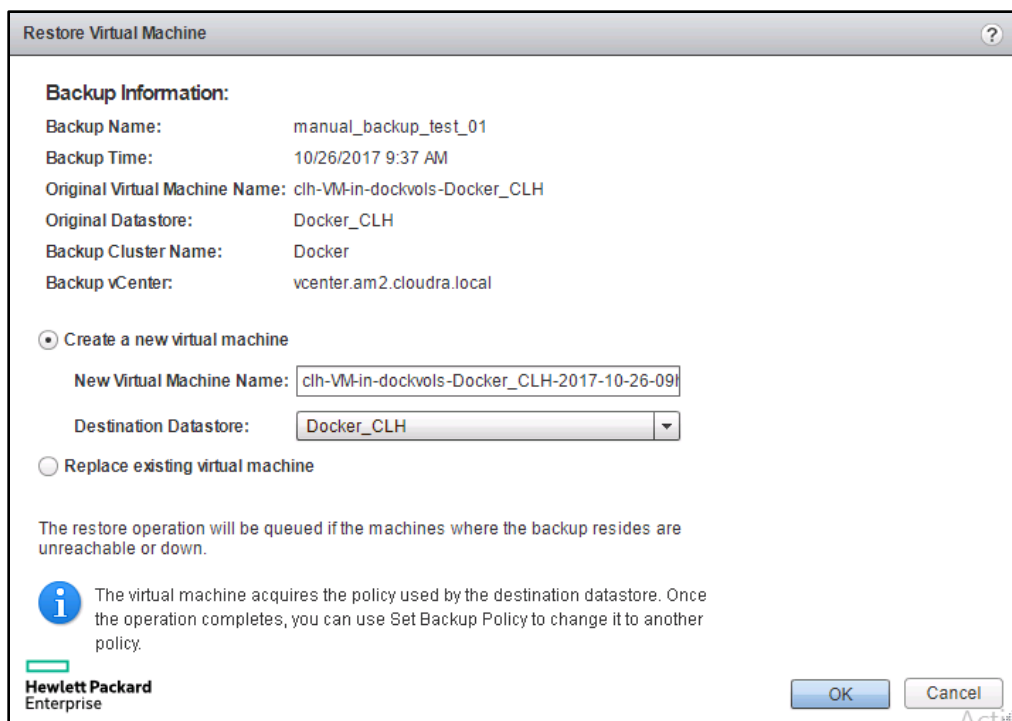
Restore Virtual Machine

?

Backup Information:

Backup Name: manual_backup_test_01

Backup Time: 10/26/2017 9:37 AM

Original Virtual Machine Name: clh-VM-in-dockvols-Docker_CLH

Original Datastore: Docker_CLH

Backup Cluster Name: Docker

Backup vCenter: vcenter.am2.cloudra.local

Create a new virtual machine

New Virtual Machine Name: clh-VM-in-dockvols-Docker_CLH-2017-10-26-09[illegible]

Destination Datastore: Docker_CLH

Replace existing virtual machine

The restore operation will be queued if the machines where the backup resides are unreachable or down.

The virtual machine acquires the policy used by the destination datastore. Once the operation completes, you can use Set Backup Policy to change it to another policy.

Hewlett Packard Enterprise

OK

Cancel

Acti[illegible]